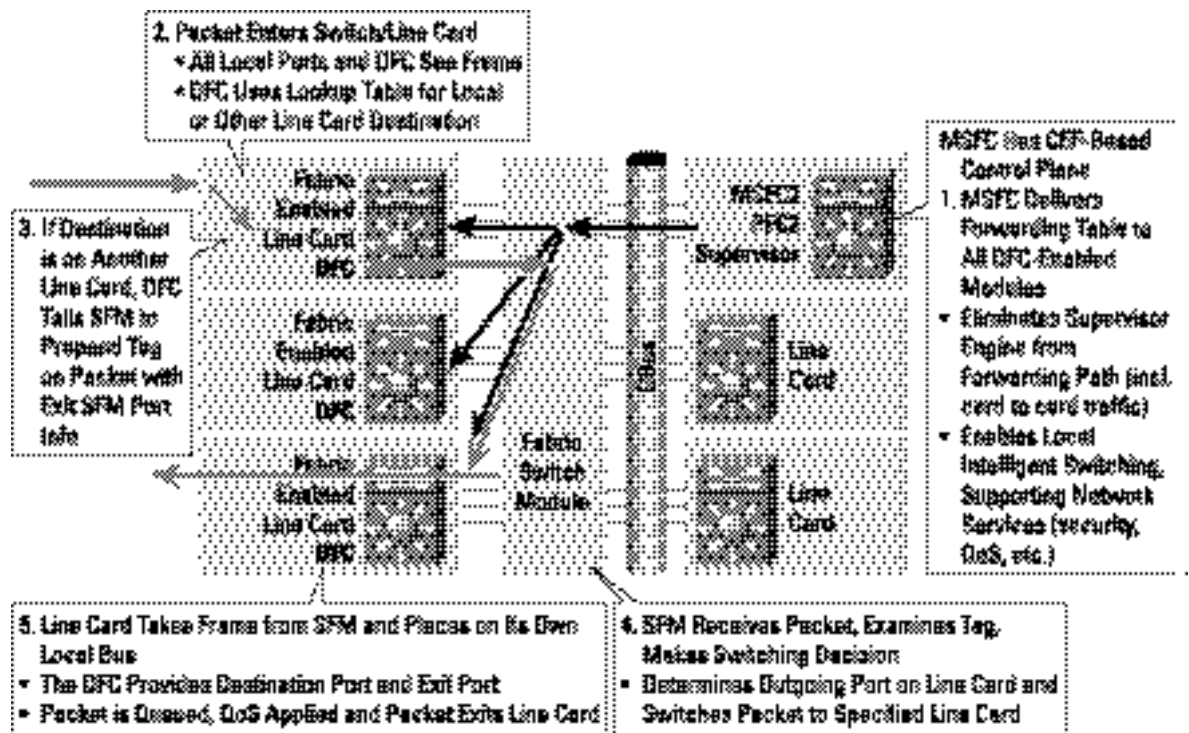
2. Packet Enters Switch/Line Card
• All Local Ports and DFC See Frame
• DFC Uses Lookup Table for Local or Other Line Card Destination

MSFC Has CEF-Based Control Plane
1. MSFC Delivers Forwarding Table to All DFC-Enabled Modules
• Eliminates Supervisor Engine from Forwarding Path (incl. card to card traffic)
• Enables Local Intelligent Switching, Supporting Network Services (security, QoS, etc.)

3. If Destination is on Another Line Card, DFC Tells SFM to Prepend Tag on Packet with Exit SFM Port Info

Fabric Enabled Line Card DFC

Fabric Enabled Line Card DFC

Fabric Enabled Line Card DFC

MSFC2 PFC2 Supervisor

Line Card

Line Card

Fabric Switch Module

DBus

5. Line Card Takes Frame from SFM and Places on Its Own Local Bus
• The DFC Provides Destination Port and Exit Port
• Packet is Queued, QoS Applied and Packet Exits Line Card

4. SFM Receives Packet, Examines Tag, Makes Switching Decision
• Determines Outgoing Port on Line Card and Switches Packet to Specified Line Card